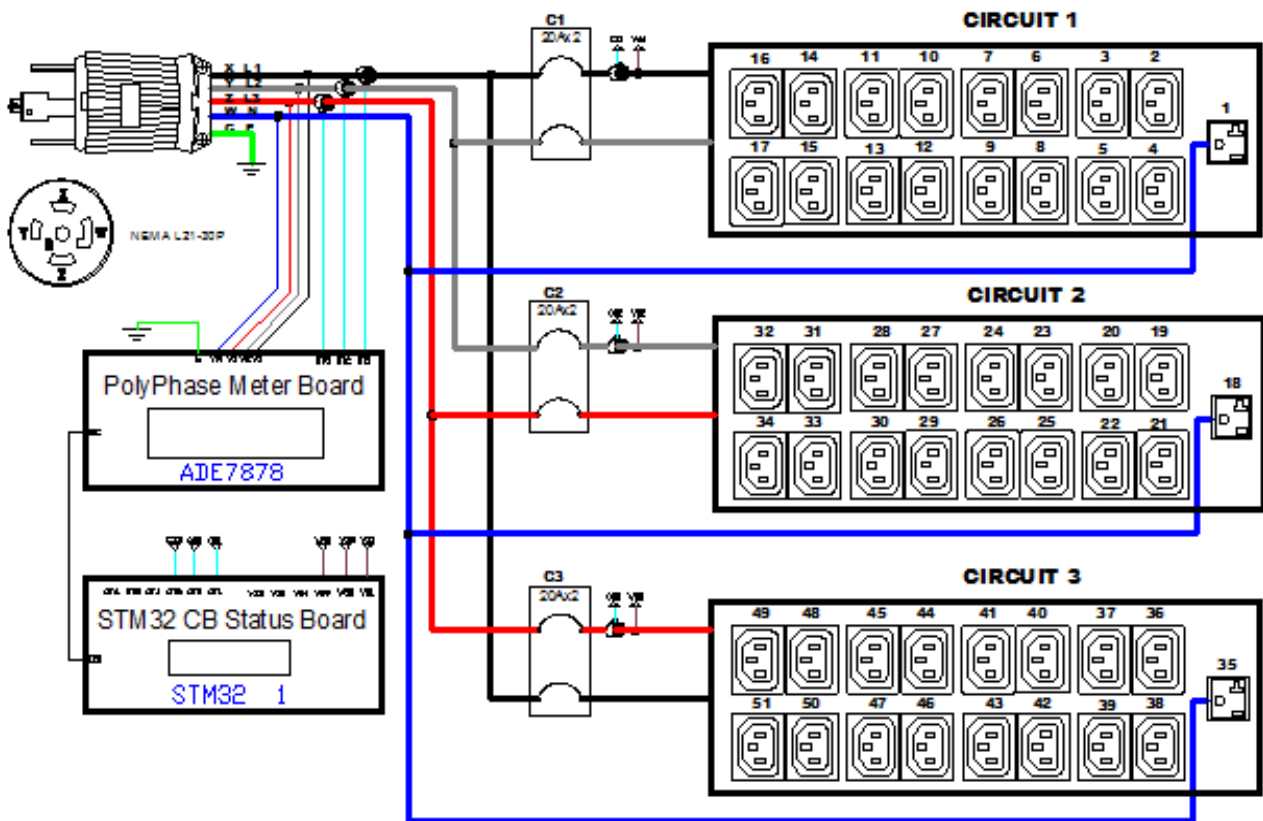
CIRCUIT 1

C1
20Ax2

16 14 11 10 7 6 3 2
1
17 15 13 12 9 8 5 4

X L1
Y L2
Z L3
W N
G E

NEMA L21-20P

CIRCUIT 2

C2
20Ax2

32 31 28 27 24 23 20 19
18
34 33 30 29 26 25 22 21

PolyPhase Meter Board

ADE7878

CIRCUIT 3

C3
20Ax2

49 48 45 44 41 40 37 36
35
51 50 47 46 43 42 39 38

STM32 CB Status Board

STM32 1